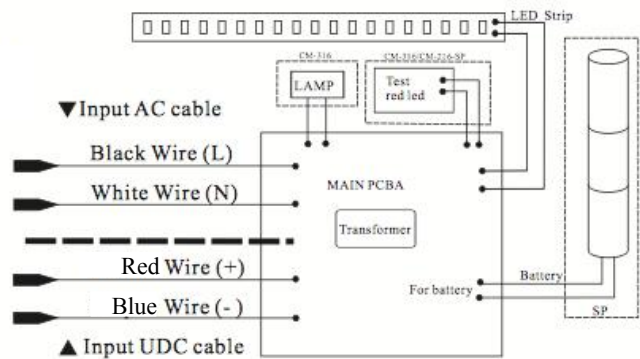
LED Strip

CM-316

LAMP

CM-316/CM-216-SP

Test red led

▼Input AC cable

Black Wire (L)

White Wire (N)

MAIN PCBA

Transformer

Red Wire (+)

Blue Wire (-)

For battery

Battery

SP

▲ Input UDC cable